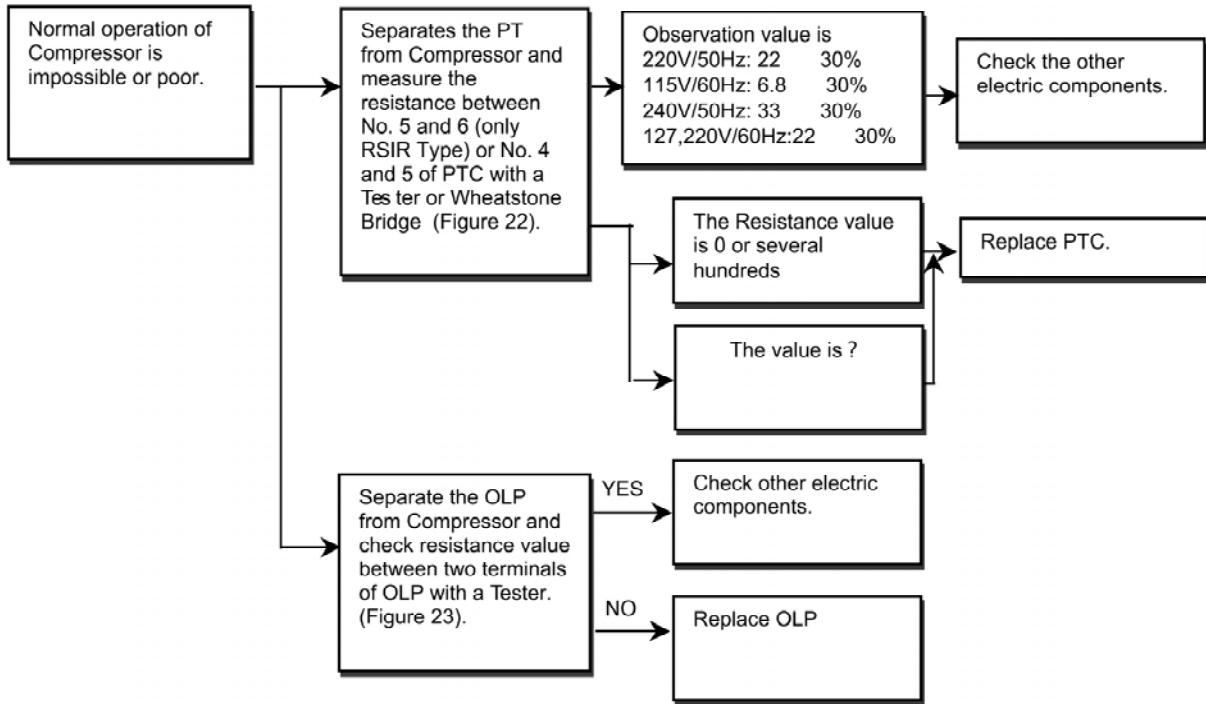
Normal operation of Compressor is impossible or poor.

Separates the PT from Compressor and measure the resistance between No. 5 and 6 (only RSIR Type) or No. 4 and 5 of PTC with a Tes ter or Wheatstone Bridge (Figure 22).

Observation value is
220V/50Hz: 22 30%
115V/60Hz: 6.8 30%
240V/50Hz: 33 30%
127,220V/60Hz:22 30%

Check the other electric components.

The Resistance value is 0 or several hundreds

Replace PTC.

The value is ?

Separate the OLP from Compressor and check resistance value between two terminals of OLP with a Tester. (Figure 23).

YES

Check other electric components.

NO

Replace OLP